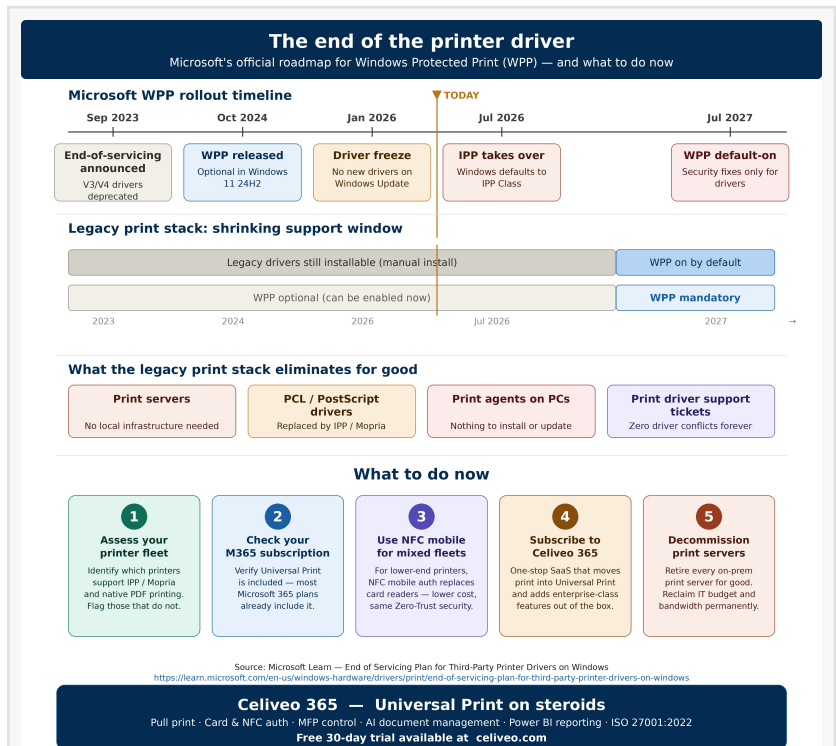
The end of the printer driver
Microsoft's official roadmap for Windows Protected Print (WPP) — and what to do now

Microsoft WPP rollout timeline

TODAY

Sep 2023
End-of-servicing announced
V3/V4 drivers deprecated

Oct 2024
WPP released
Optional in Windows 11 24H2

Jan 2026
Driver freeze
No new drivers on Windows Update

Jul 2026
IPP takes over
Windows defaults to IPP Class

Jul 2027
WPP default-on
Security fixes only for drivers

Legacy print stack: shrinking support window

Legacy drivers still installable (manual install)
WPP on by default
WPP optional (can be enabled now)
WPP mandatory

2023 2024 2026 Jul 2026 2027 →

What the legacy print stack eliminates for good

Print servers
No local infrastructure needed

PCL / PostScript drivers
Replaced by IPP / Mopria

Print agents on PCs
Nothing to install or update

Print driver support tickets
Zero driver conflicts forever

What to do now

1
Assess your printer fleet
Identify which printers support IPP / Mopria and native PDF printing. Flag those that do not.

2
Check your M365 subscription
Verify Universal Print is included — most Microsoft 365 plans already include it.

3
Use NFC mobile for mixed fleets
For lower-end printers, NFC mobile auth replaces card readers — lower cost, same Zero-Trust security.

4
Subscribe to Celiveo 365
One-stop SaaS that moves print into Universal Print and adds enterprise-class features out of the box.

5
Decommission print servers
Retire every on-prem print server for good. Reclaim IT budget and bandwidth permanently.

Source: Microsoft Learn — End of Servicing Plan for Third-Party Printer Drivers on Windows
https://learn.microsoft.com/en-us/windows-hardware/drivers/print/end-of-servicing-plan-for-third-party-printer-drivers-on-windows

Celiveo 365 — Universal Print on steroids
Pull print · Card & NFC auth · MFP control · AI document management · Power BI reporting · ISO 27001:2022
Free 30-day trial available at celiveo.com